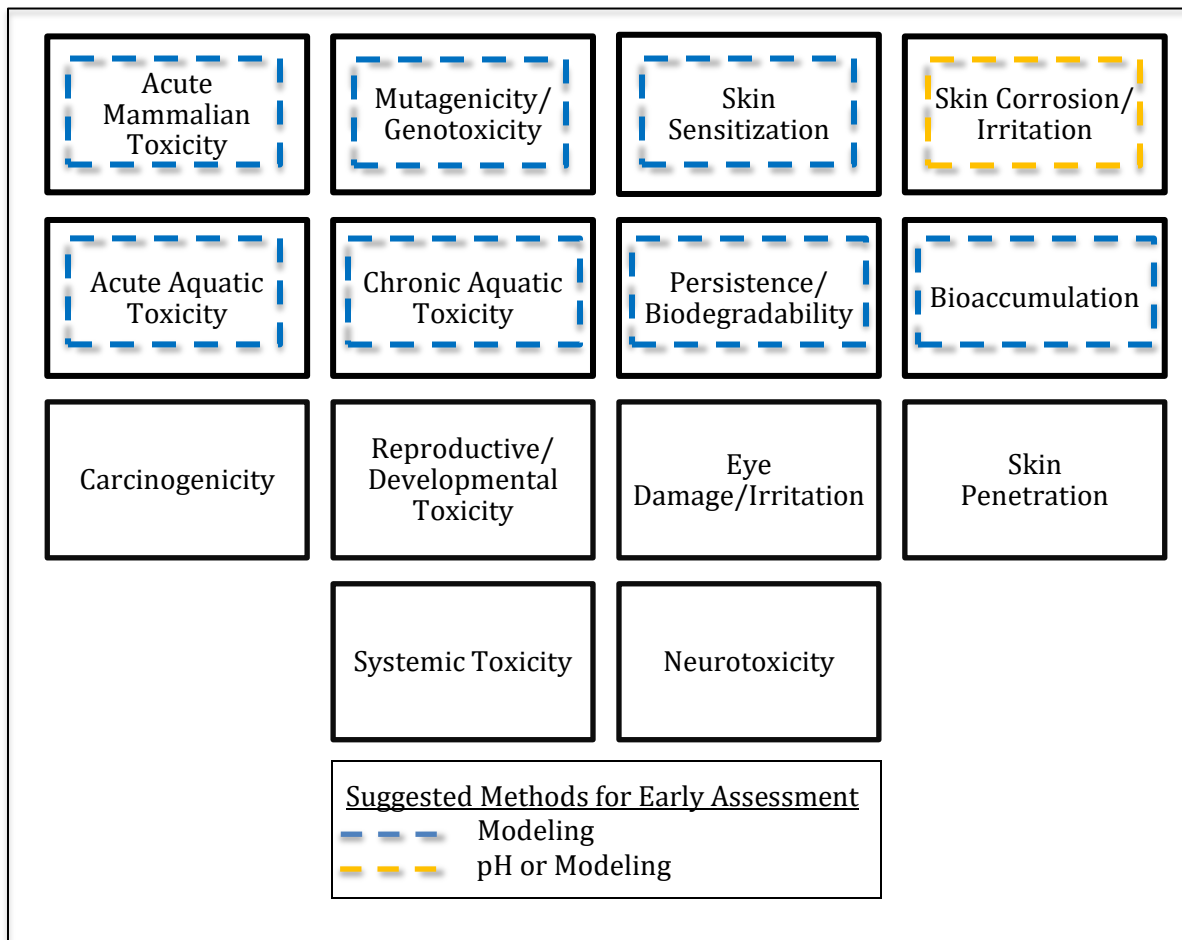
Acute Mammalian Toxicity

Mutagenicity/ Genotoxicity

Skin Sensitization

Skin Corrosion/ Irritation

Acute Aquatic Toxicity

Chronic Aquatic Toxicity

Persistence/ Biodegradability

Bioaccumulation

Carcinogenicity

Reproductive/ Developmental Toxicity

Eye Damage/Irritation

Skin Penetration

Systemic Toxicity

Neurotoxicity

Suggested Methods for Early Assessment
Modeling
pH or Modeling